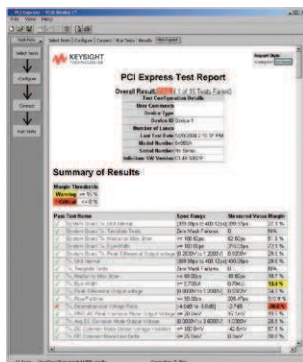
PCI Express Test Report

Overall Result: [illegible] (1 of 15 Tests Failed)

Test Configuration Details

Device Type
Device ID
Number of Lanes
Last Test Date
Model Number
Serial Number
Infiniium SW Version

Summary of Results

Margin Thresholds
Warning
Critical

Pass Test Name
Spec Range
Measured Value
Margin

Select Tests
Configure
Connect
Run Tests

KEYSIGHT TECHNOLOGIES

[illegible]